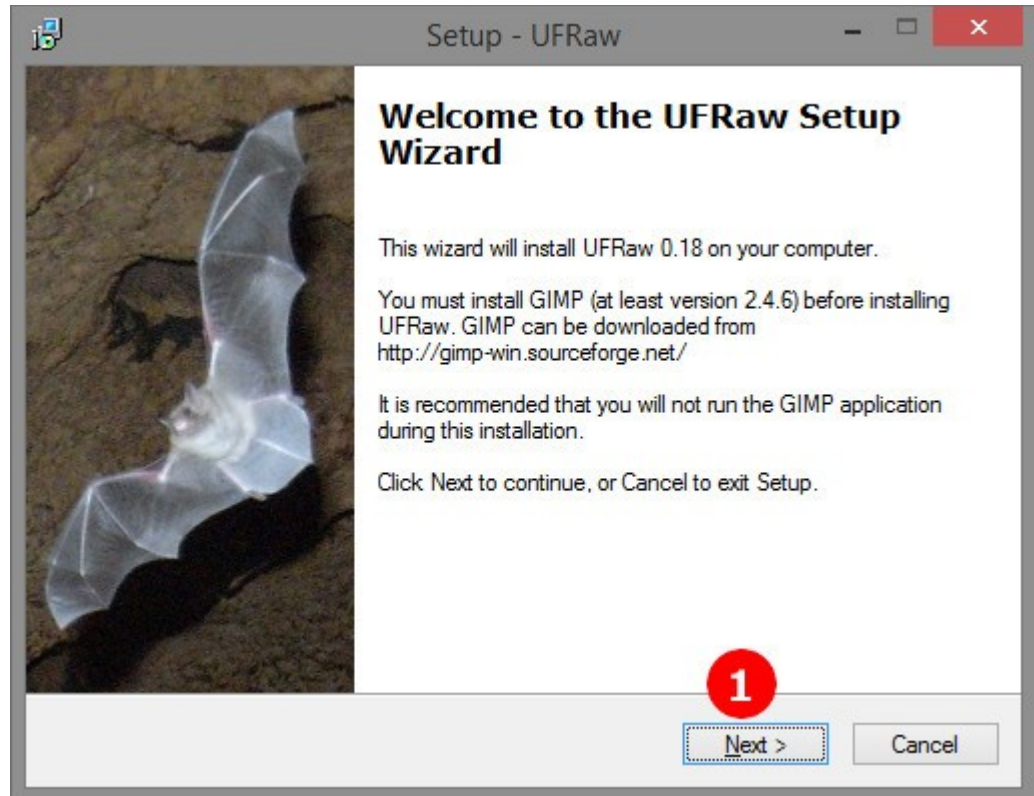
Setup - UFRaw

Welcome to the UFRaw Setup Wizard

This wizard will install UFRaw 0.18 on your computer.

You must install GIMP (at least version 2.4.6) before installing UFRaw. GIMP can be downloaded from http://gimp-win.sourceforge.net/

It is recommended that you will not run the GIMP application during this installation.

Click Next to continue, or Cancel to exit Setup.

1

Next >

Cancel